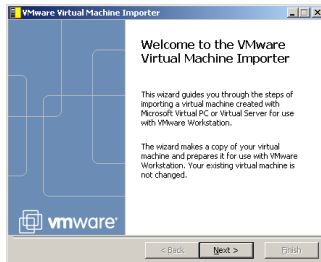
VMware Virtual Machine Importer

Welcome to the VMware Virtual Machine Importer

This wizard guides you through the steps of importing a virtual machine created with Microsoft Virtual PC or Virtual Server for use with VMware Workstation.

The wizard makes a copy of your virtual machine and prepares it for use with VMware Workstation. Your existing virtual machine is not changed.

vmware

< Back
Next >
Finish